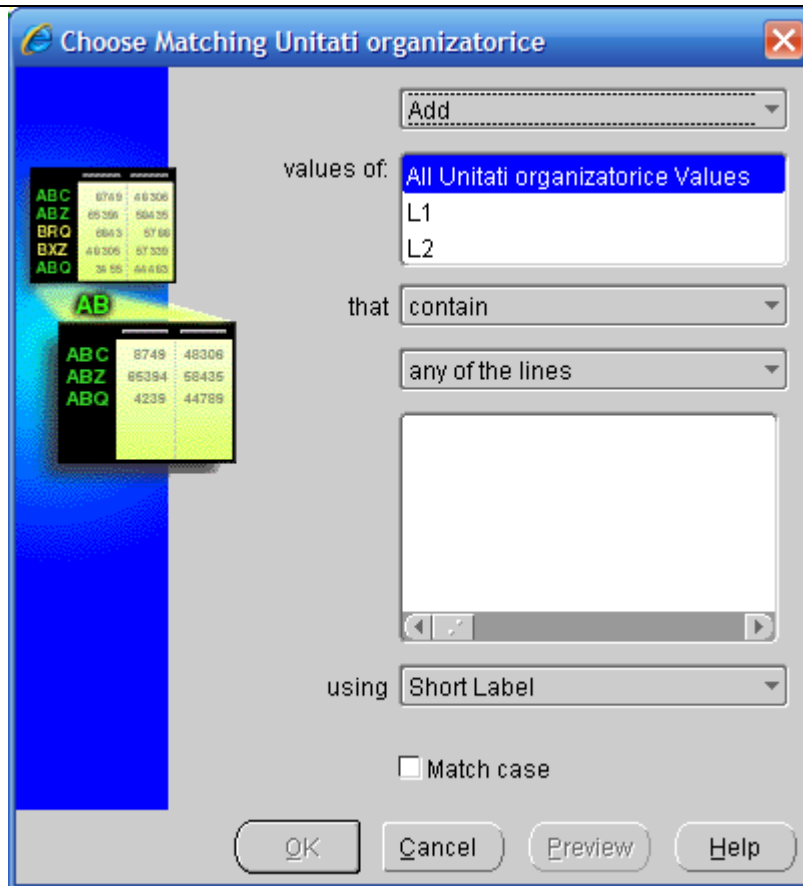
Choose Matching Unitati organizatorice

| ABC | 8749 | 48306 |
|---|---|---|
| ABZ | 65356 | 58435 |
| BRQ | 6843 | 5786 |
| BXZ | 48305 | 57339 |
| ABQ | 3455 | 44463 |

AB

| ABC | 8749 | 48306 |
|---|---|---|
| ABZ | 65394 | 58435 |
| ABQ | 4239 | 44789 |

Add

values of: All Unitati organizatorice Values
L1
L2

that contain

any of the lines

using Short Label

Match case

OK Cancel Preview Help